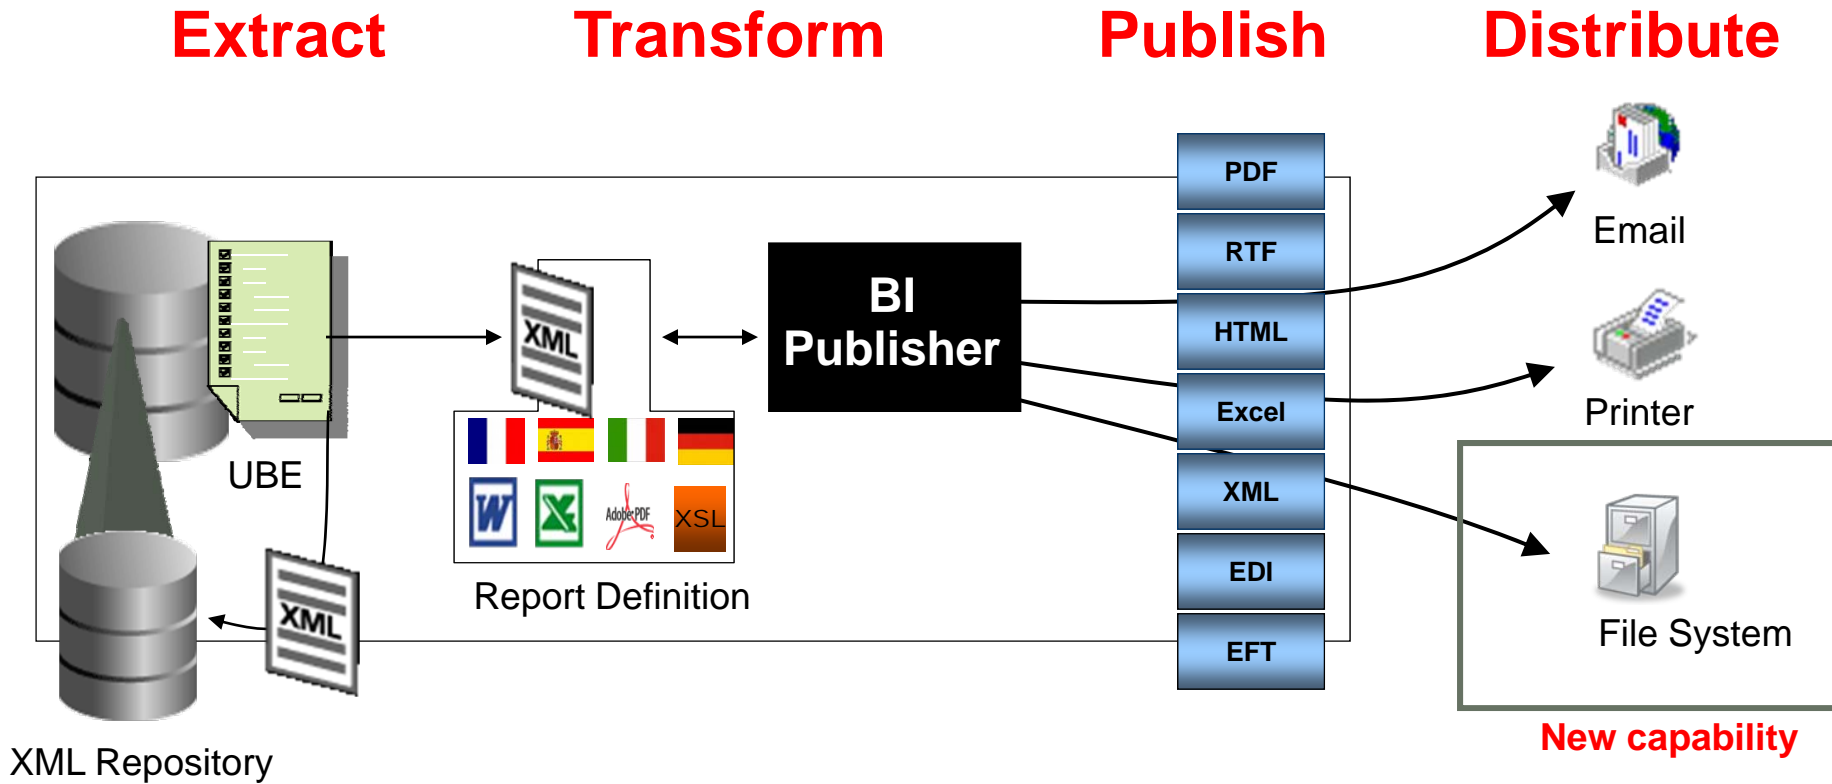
Extract Transform Publish Distribute

UBE

XML

XML

W

X

Adobe PDF

XSL

Report Definition

BI Publisher

PDF

RTF

HTML

Excel

XML

EDI

EFT

Email

Printer

File System

New capability

XML Repository